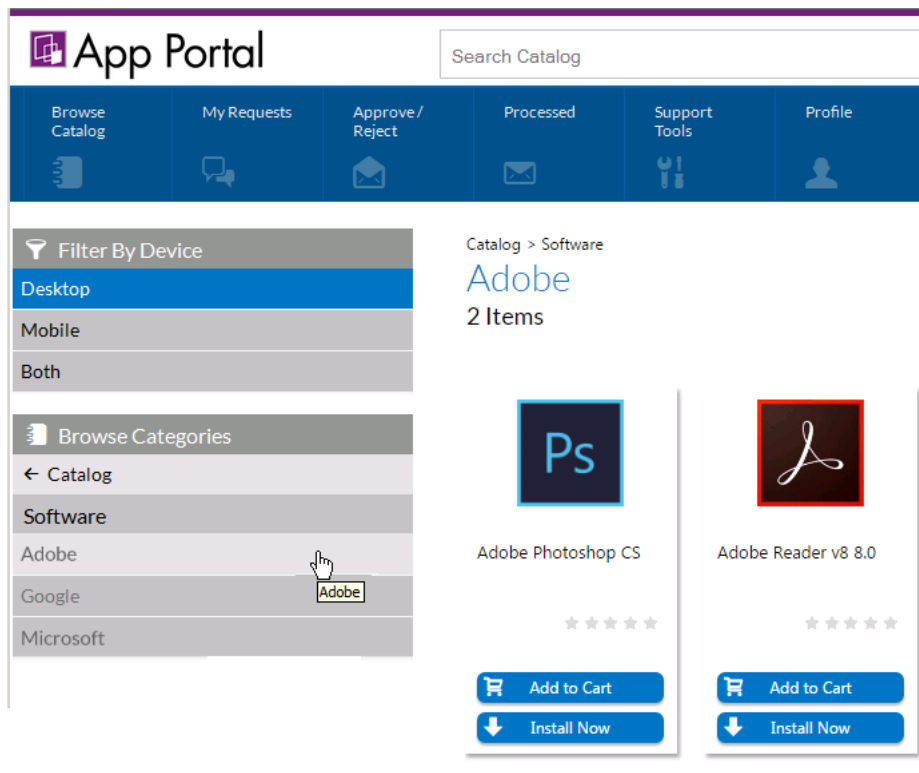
App Portal

Search Catalog

Browse Catalog

My Requests

Approve / Reject

Processed

Support Tools

Profile

Filter By Device

Desktop

Mobile

Both

Browse Categories

← Catalog

Software

Adobe

Adobe

Google

Microsoft

Catalog > Software

Adobe

2 Items

Ps

Adobe Photoshop CS

Add to Cart

Install Now

Adobe Reader v8 8.0

Add to Cart

Install Now